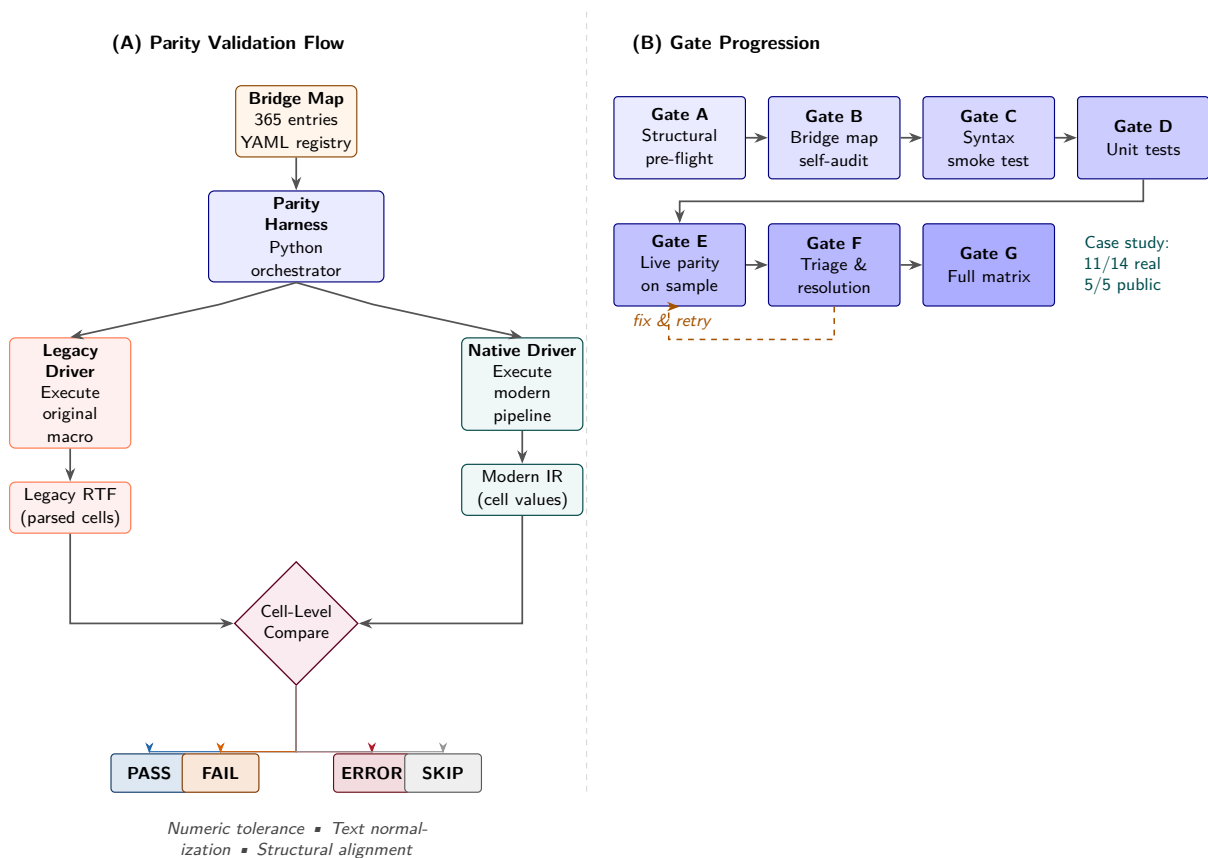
(A) Parity Validation Flow

Bridge Map
365 entries
YAML registry

Parity Harness
Python orchestrator

Legacy Driver
Execute original macro

Native Driver
Execute modern pipeline

Legacy RTF
(parsed cells)

Modern IR
(cell values)

Cell-Level Compare

PASS
FAIL
ERROR
SKIP

Numeric tolerance ▪ Text normalization ▪ Structural alignment

(B) Gate Progression

Gate A
Structural pre-flight

Gate B
Bridge map self-audit

Gate C
Syntax smoke test

Gate D
Unit tests

Gate E
Live parity on sample

Gate F
Triage & resolution

Gate G
Full matrix

Case study:
11/14 real
5/5 public

fix & retry